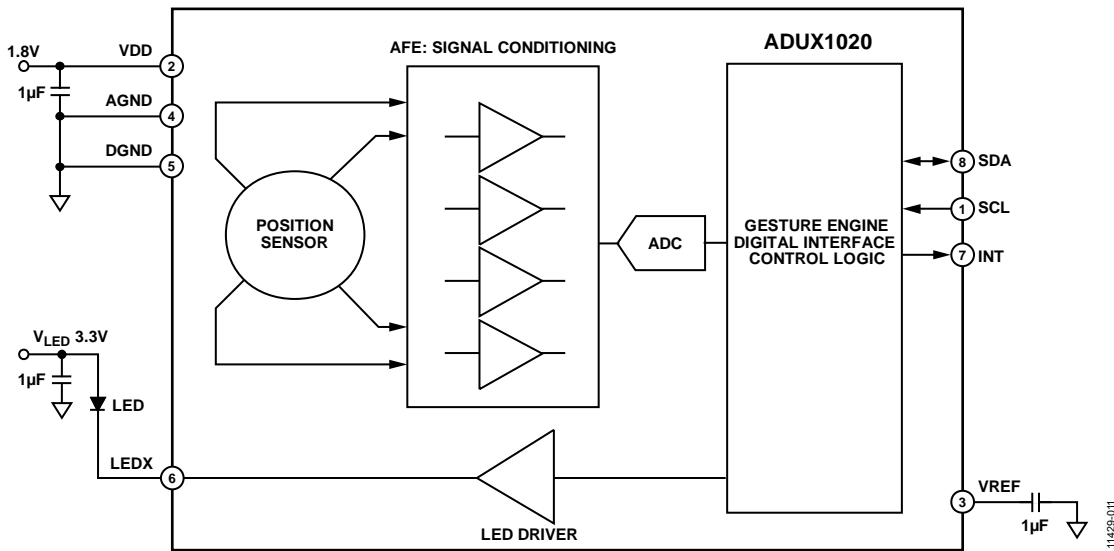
ADUX1020

AFE: SIGNAL CONDITIONING

1.8V
VDD
2
1µF
AGND
4
DGND
5

POSITION SENSOR

ADC

GESTURE ENGINE
DIGITAL INTERFACE
CONTROL LOGIC

8 SDA
1 SCL
7 INT

$V_{LED}$ 3.3V
1µF
LED
LEDX
6

LED DRIVER

3 VREF
1µF

11429-011